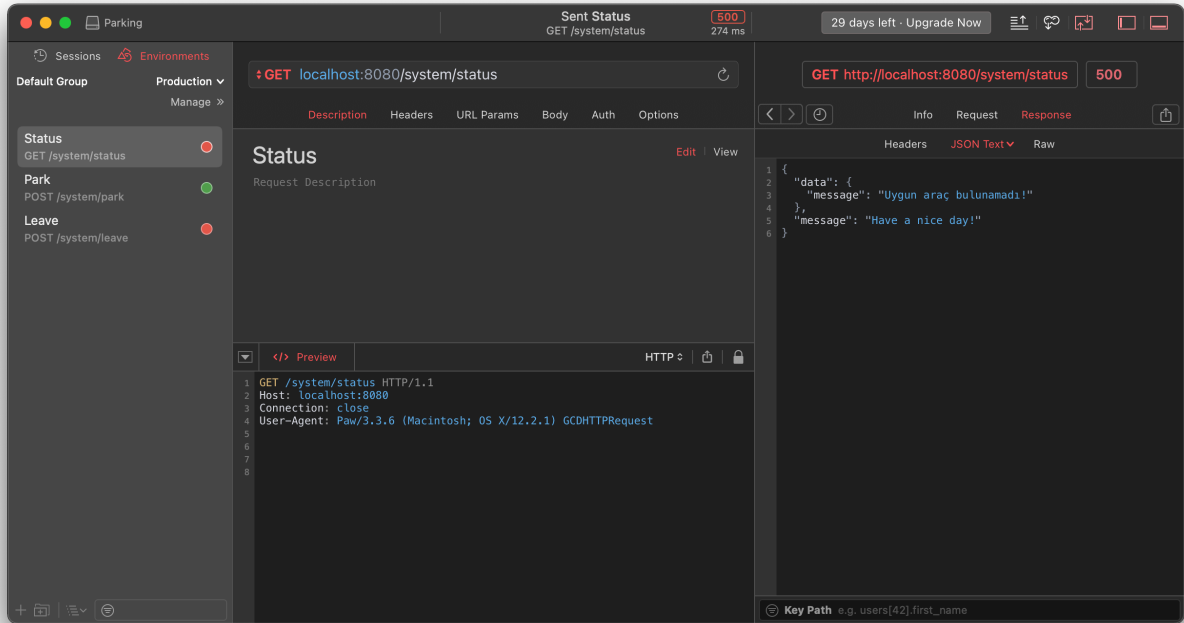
Parking

Sent Status
GET /system/status

500
274 ms

29 days left · Upgrade Now

Sessions Environments

Default Group Production

Manage »

Status
GET /system/status

Park
POST /system/park

Leave
POST /system/leave

GET localhost:8080/system/status

Description Headers URL Params Body Auth Options

Status

Edit | View

Request Description

</> Preview

HTTP

1 GET /system/status HTTP/1.1
2 Host: localhost:8080
3 Connection: close
4 User-Agent: Paw/3.3.6 (Macintosh; OS X/12.2.1) GCDHTTPRequest
5
6
7
8

GET http://localhost:8080/system/status

500

Info Request Response

Headers JSON Text Raw

1 {
2 "data": {
3 "message": "Uygun araç bulunamadı!"
4 },
5 "message": "Have a nice day!"
6 }

Key Path e.g. users[42].first_name